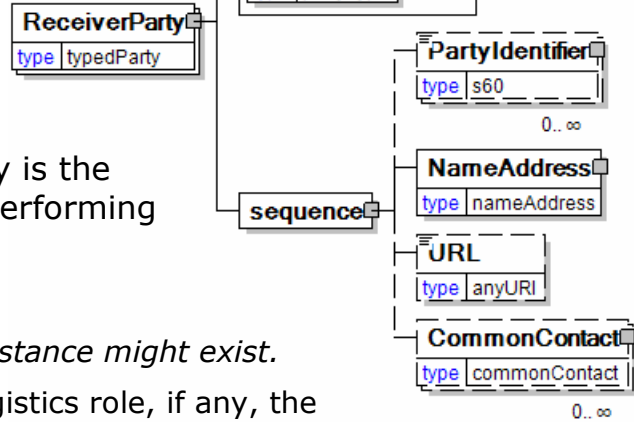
ReceiverParty
type typedParty

y is the
erforming

sequence

PartyIdentifier
type s60
0..∞

NameAddress
type nameAddress

URL
type anyURI

CommonContact
type commonContact
0..∞

stance might exist.

gistics role, if any, the